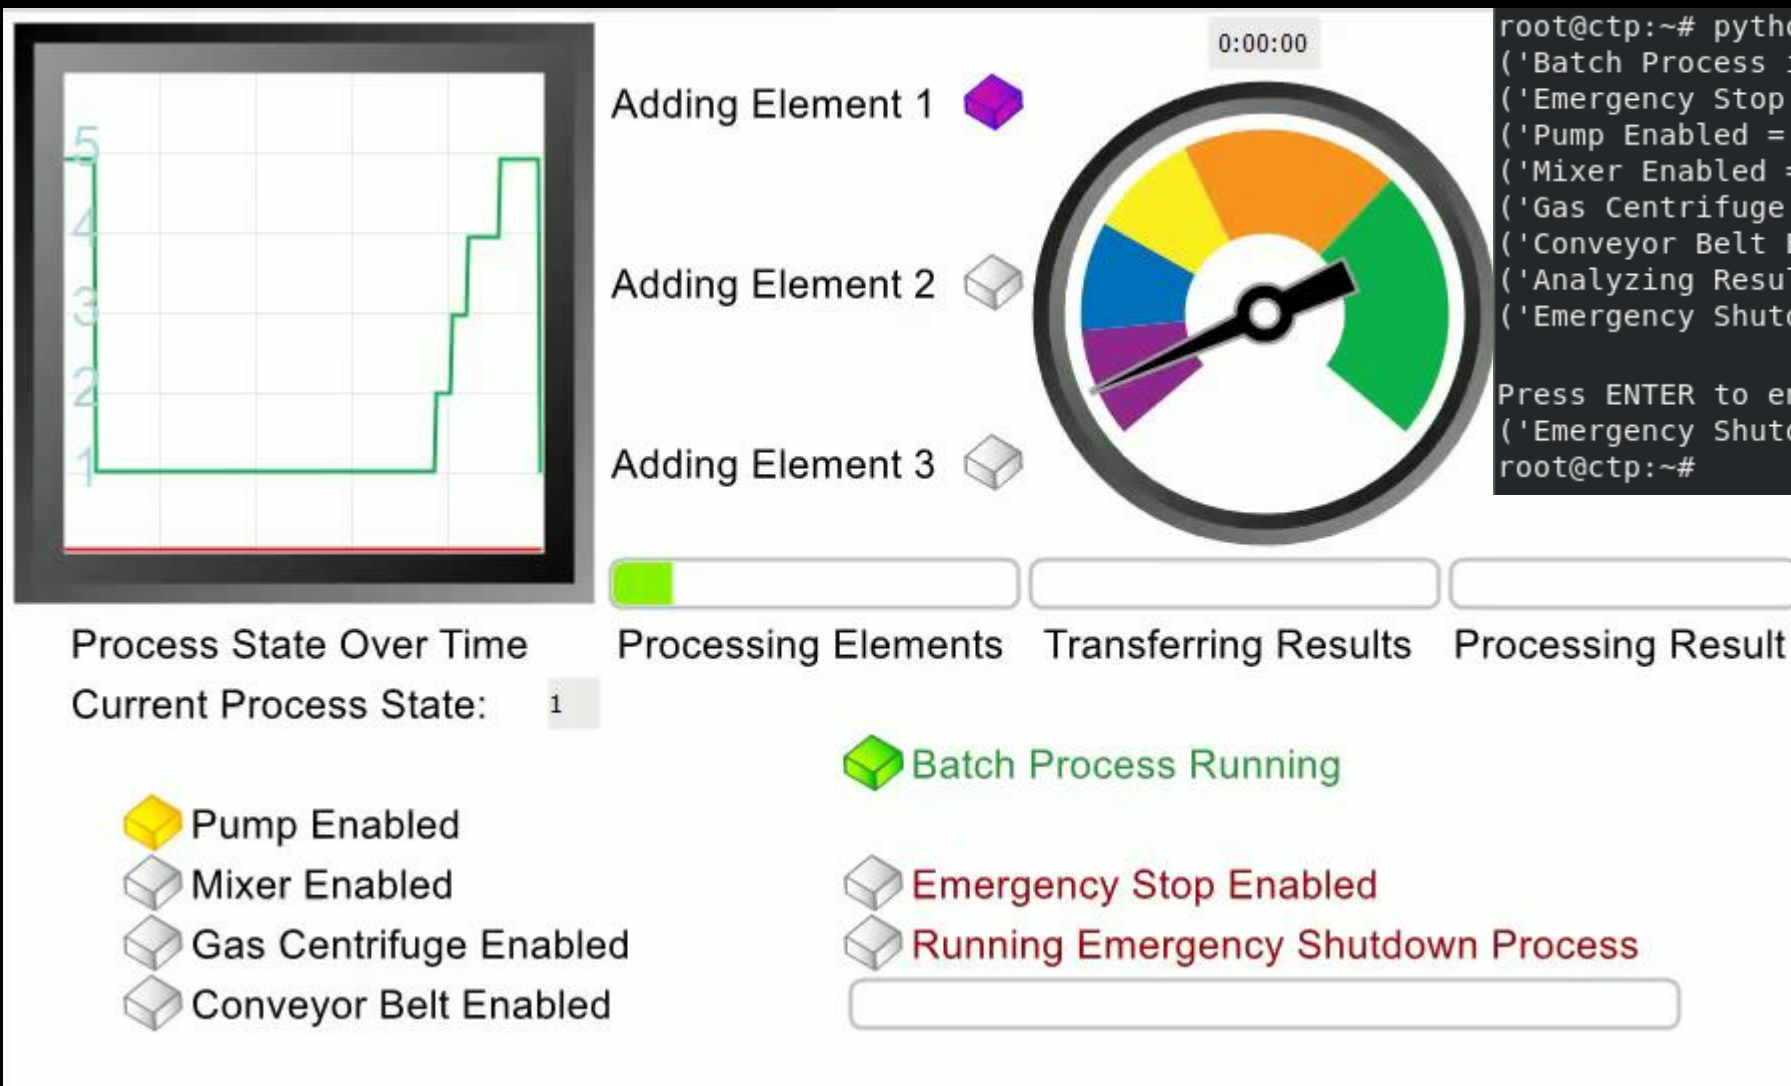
5
4
3
2
1

Adding Element 1

Adding Element 2

Adding Element 3

0:00:00

root@ctp:~# pytho
('Batch Process i
('Emergency Stop
('Pump Enabled =
('Mixer Enabled =
('Gas Centrifuge
('Conveyor Belt E
('Analyzing Resul
('Emergency Shutd

Press ENTER to en
('Emergency Shutd
root@ctp:~#

Process State Over Time

Processing Elements

Transferring Results

Processing Result

Current Process State: 1

Batch Process Running

Pump Enabled

Mixer Enabled

Gas Centrifuge Enabled

Conveyor Belt Enabled

Emergency Stop Enabled

Running Emergency Shutdown Process